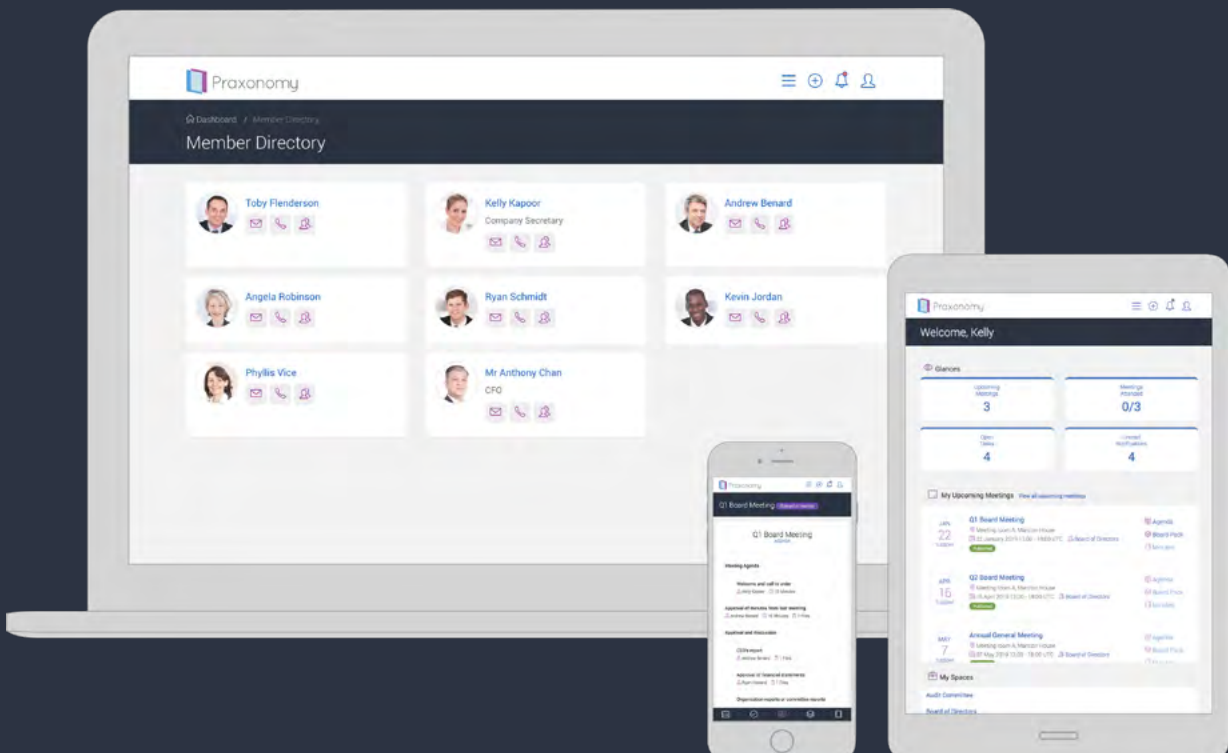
Praxonomy

Dashboard / Member Directory

Member Directory

Toby Flenderson

Kelly Kapoor
Company Secretary

Andrew Benard

Angela Robinson

Ryan Schmidt

Kevin Jordan

Phyllis Vice

Mr Anthony Chan
CFO

Praxonomy

Q1 Board Meeting

Q1 Board Meeting

Meeting Agenda

Welcome and call to order

Approval of Minutes from last meeting

Approval and discussion

CEO Report

Approval of financial statements

Organization reports or committee reports

Praxonomy

Welcome, Kelly

Glances

Upcoming Meetings
3

Meetings Attended
0/3

Open Tasks
4

Unread Notifications
4

My Upcoming Meetings View all upcoming meetings

JAN 22
Q1 Board Meeting
Meeting room A, Mansion House
22 January 2019 11:00 - 13:00 UTC Board of Directors
Published
Agenda
Board Pack
Minutes

APR 16
Q2 Board Meeting
Meeting room A, Mansion House
16 April 2019 13:00 - 18:00 UTC Board of Directors
Published
Agenda
Board Pack
Minutes

MAY 7
Annual General Meeting
Meeting room A, Mansion House
07 May 2019 15:00 - 18:00 UTC Board of Directors
Agenda
Board Pack

My Spaces

Audit Committee

Board of Directors